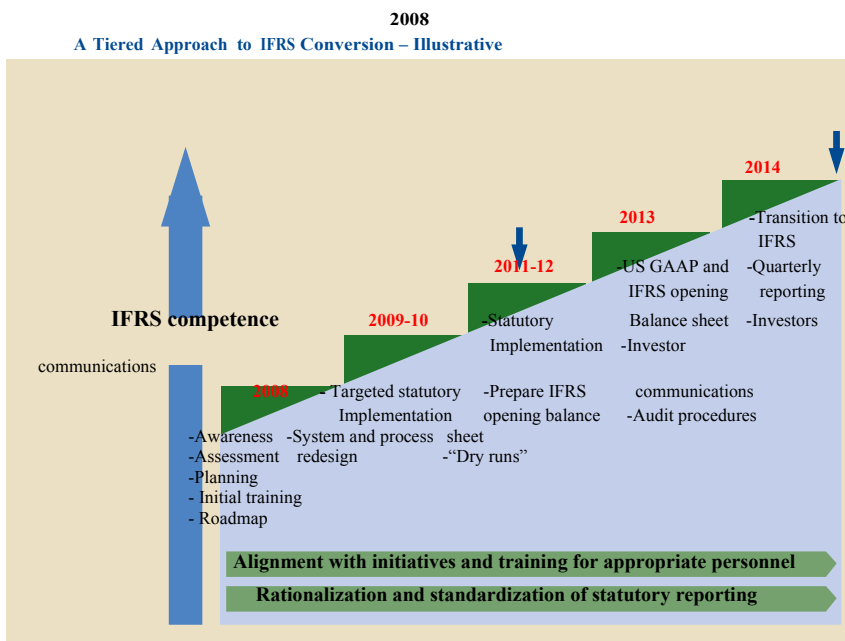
2008

A Tiered Approach to IFRS Conversion – Illustrative

2014

-Transition to IFRS

2013

-US GAAP and IFRS opening Balance sheet

-Quarterly reporting

-Investors

2011-12

-Statutory Implementation

-Investor

IFRS competence

2009-10

communications

2008

- Targeted statutory Implementation

-Prepare IFRS opening balance sheet

communications

-Audit procedures

-Awareness

-Assessment

-Planning

- Initial training

- Roadmap

-System and process redesign

-"Dry runs"

Alignment with initiatives and training for appropriate personnel

Rationalization and standardization of statutory reporting